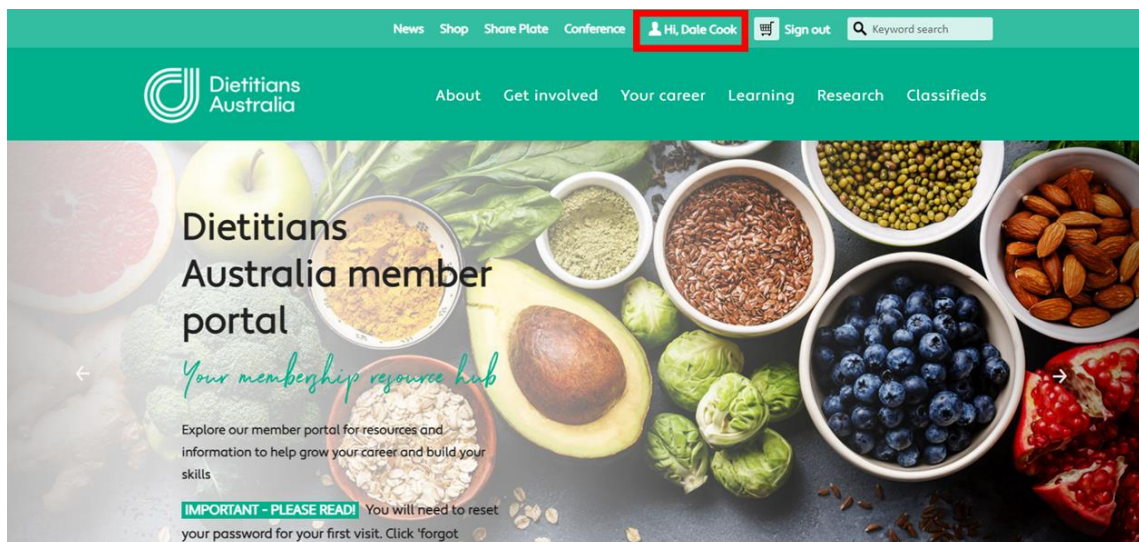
News Shop Share Plate Conference Hi, Dale Cook Sign out Keyword search

Dietitians Australia

About Get involved Your career Learning Research Classifieds

Dietitians Australia member portal

Your membership resource hub

Explore our member portal for resources and information to help grow your career and build your skills

IMPORTANT - PLEASE READ! You will need to reset your password for your first visit. Click 'forgot